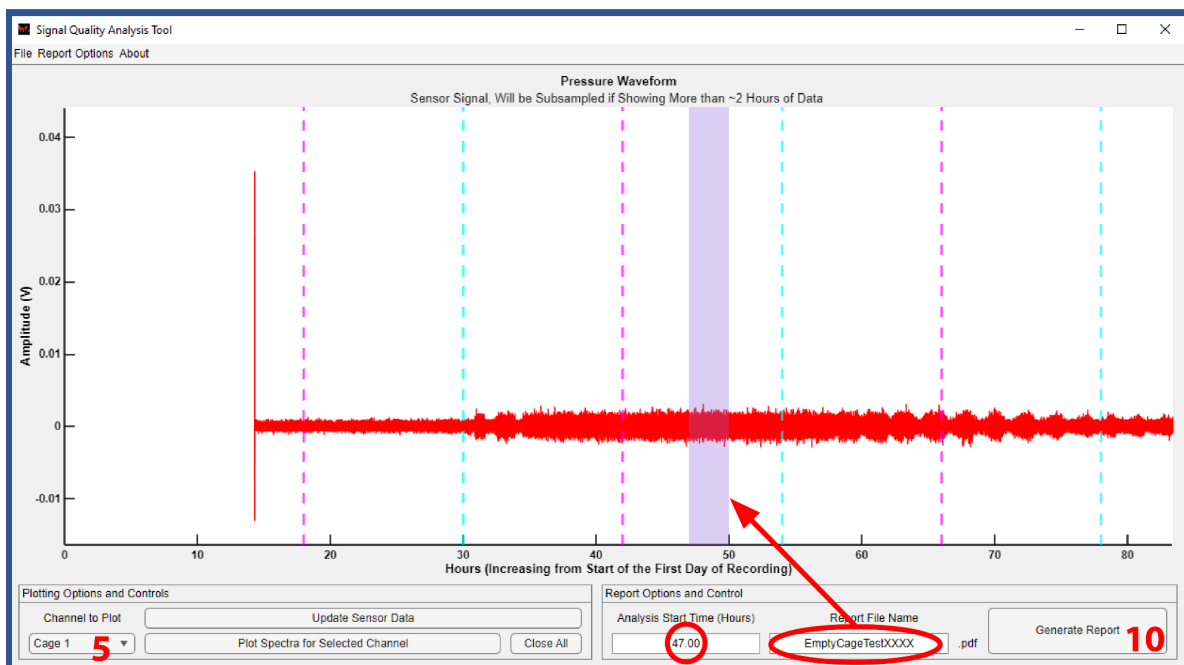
Signal Quality Analysis Tool

File Report Options About

Pressure Waveform
Sensor Signal, Will be Subsampled if Showing More than ~2 Hours of Data

Amplitude (V)

0.04
0.03
0.02
0.01
0
-0.01

0 10 20 30 40 50 60 70 80

Hours (Increasing from Start of the First Day of Recording)

Plotting Options and Controls
Channel to Plot
Update Sensor Data
Cage 1
5
Plot Spectra for Selected Channel
Close All

Report Options and Control
Analysis Start Time (Hours)
Report File Name
47.00
EmptyCageTestXXXX
.pdf
Generate Report
10